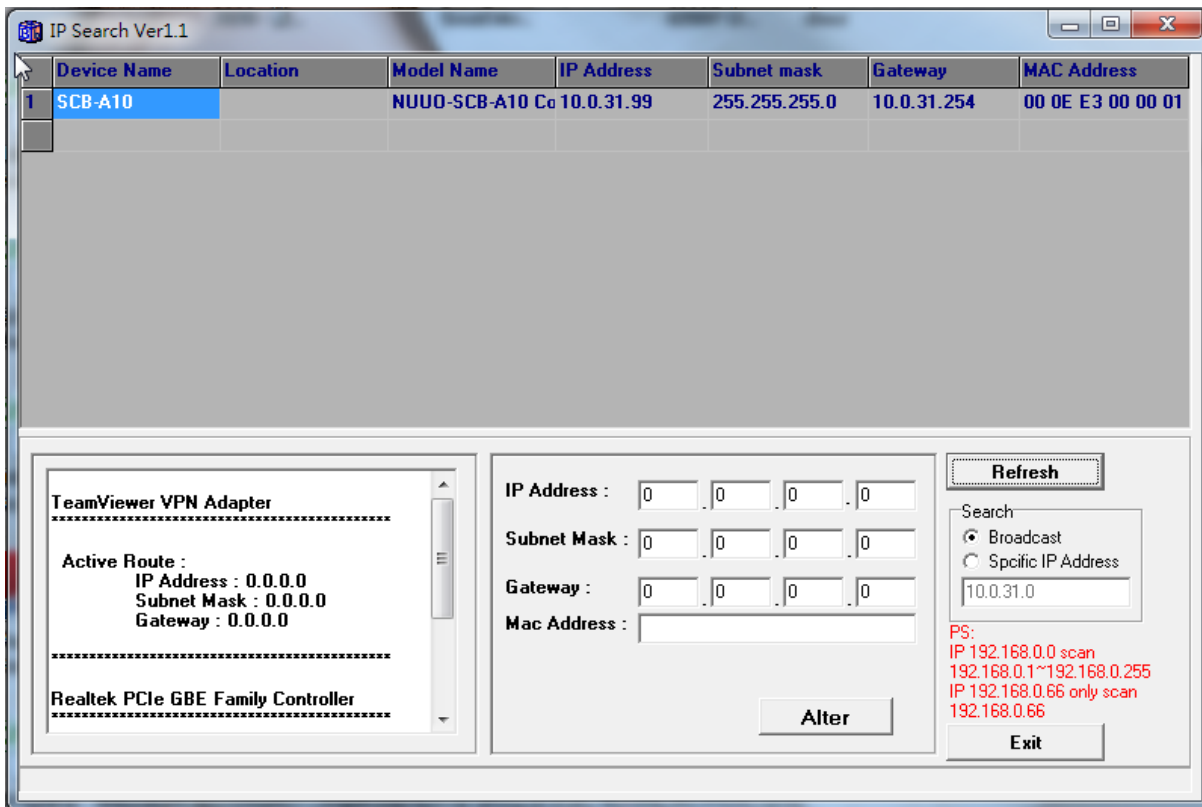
IP Search Ver1.1

| | Device Name | Location | Model Name | IP Address | Subnet mask | Gateway | MAC Address |
|---|---|---|---|---|---|---|---|
| 1 | SCB-A10 | | NUUO-SCB-A10 Co | 10.0.31.99 | 255.255.255.0 | 10.0.31.254 | 00 0E E3 00 00 01 |
| | | | | | | | |

TeamViewer VPN Adapter
*******************************************

Active Route :
IP Address : 0.0.0.0
Subnet Mask : 0.0.0.0
Gateway : 0.0.0.0

*******************************************

Realtek PCIe GBE Family Controller
*******************************************

IP Address : 0 . 0 . 0 . 0
Subnet Mask : 0 . 0 . 0 . 0
Gateway : 0 . 0 . 0 . 0
Mac Address :

Alter

Refresh

Search
Broadcast
Spcific IP Address
10.0.31.0

PS:
IP 192.168.0.0 scan 192.168.0.1~192.168.0.255
IP 192.168.0.66 only scan 192.168.0.66

Exit